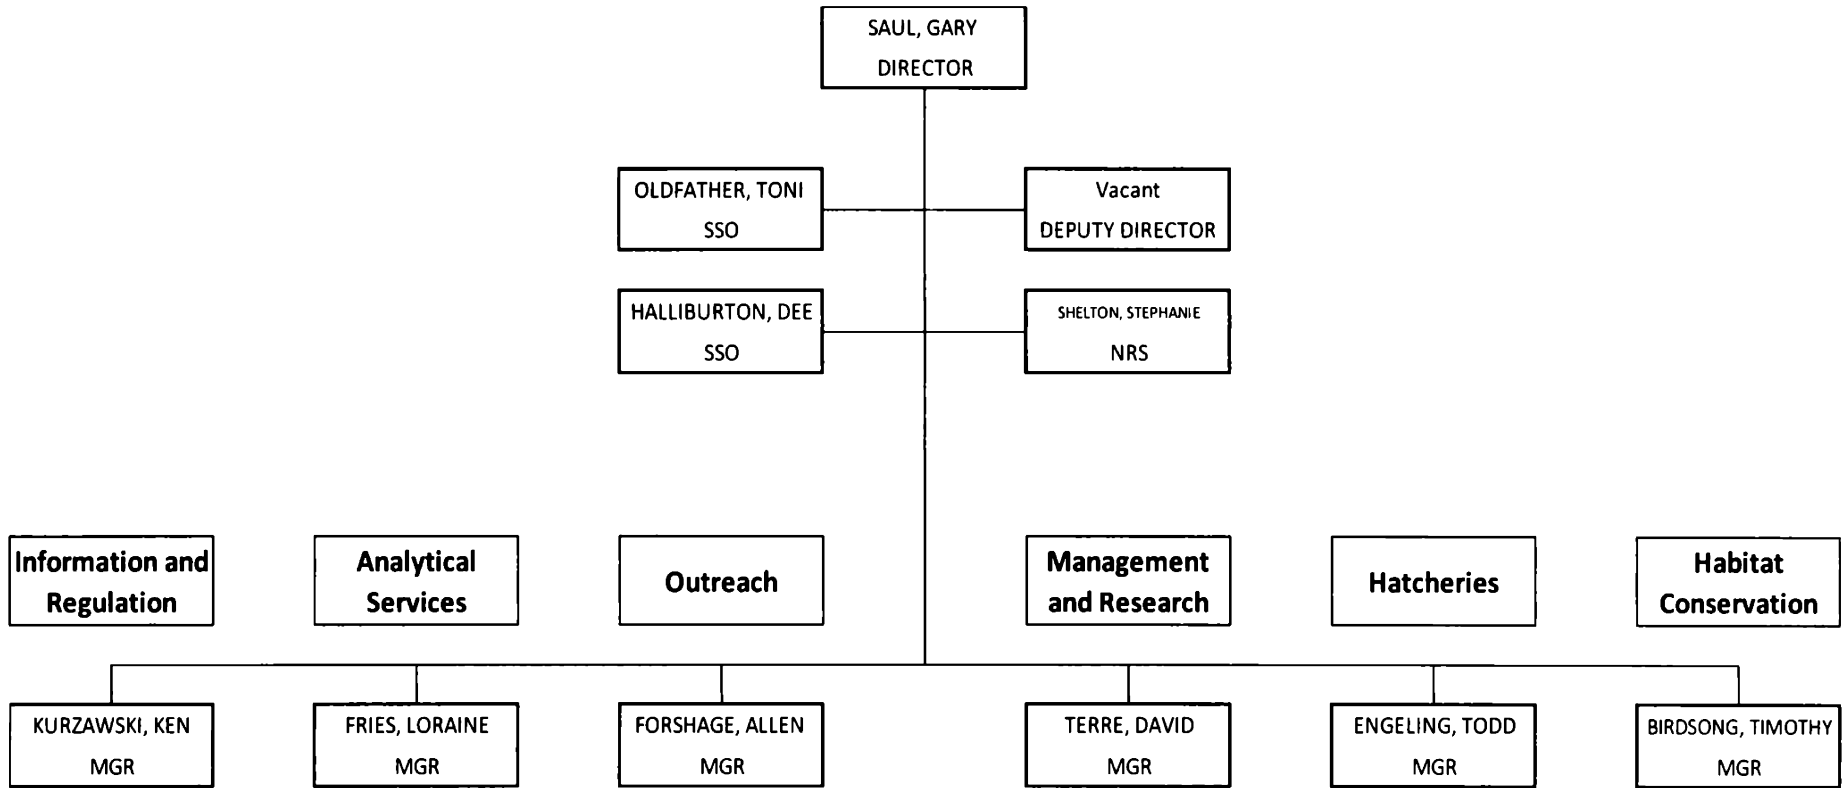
SAUL, GARY
DIRECTOR

OLDFATHER, TONI
SSO

Vacant
DEPUTY DIRECTOR

HALLIBURTON, DEE
SSO

SHELTON, STEPHANIE
NRS

Information and Regulation

Analytical Services

Outreach

Management and Research

Hatcheries

Habitat Conservation

KURZAWSKI, KEN
MGR

FRIES, LORAINE
MGR

FORSHAGE, ALLEN
MGR

TERRE, DAVID
MGR

ENGELING, TODD
MGR

BIRDSONG, TIMOTHY
MGR